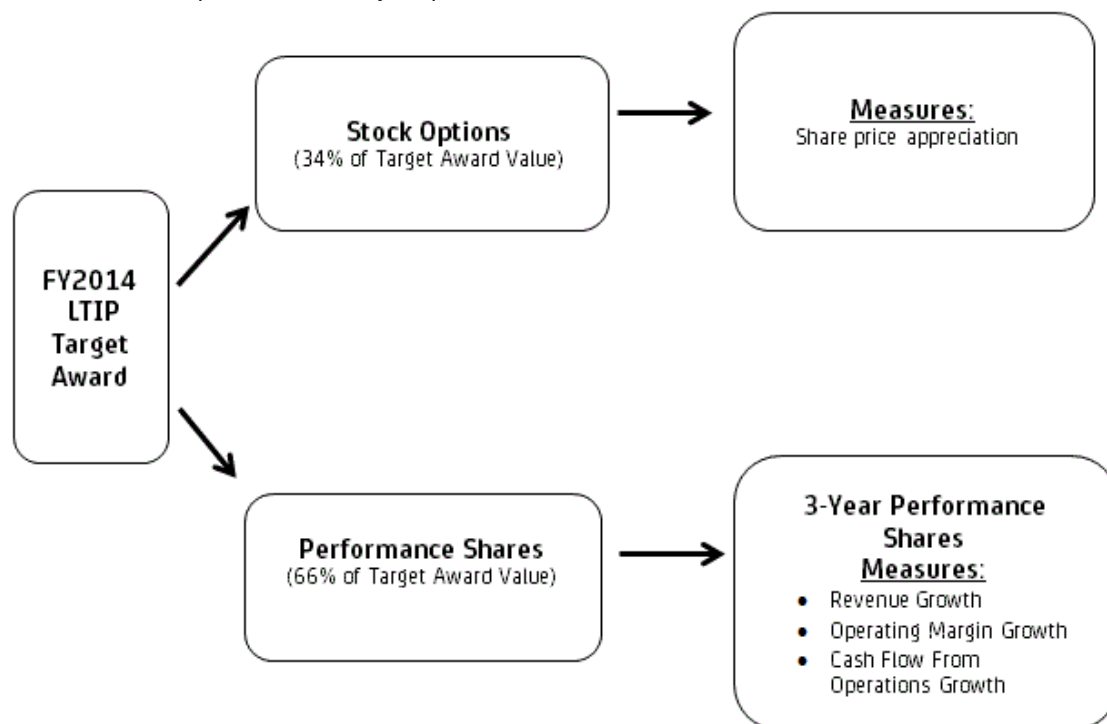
FY2014 LTIP Target Award

Stock Options
(34% of Target Award Value)

Measures:
Share price appreciation

Performance Shares
(66% of Target Award Value)

3-Year Performance Shares
Measures:
- Revenue Growth
- Operating Margin Growth
- Cash Flow From Operations Growth